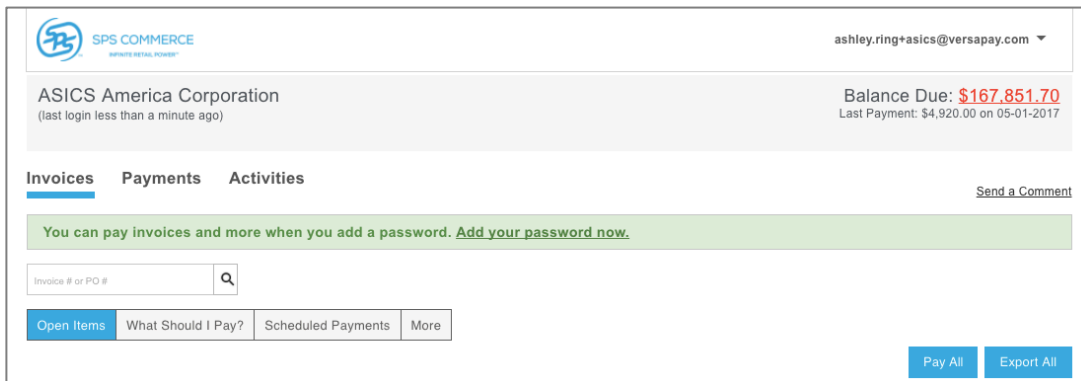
SPS COMMERCE
INFINITE RETAIL POWER™

ashley.ring+asics@versapay.com

ASICS America Corporation
(last login less than a minute ago)

Balance Due: $167,851.70
Last Payment: $4,920.00 on 05-01-2017

Invoices Payments Activities

Send a Comment

You can pay invoices and more when you add a password. Add your password now.

Invoice # or PO #

Open Items What Should I Pay? Scheduled Payments More

Pay All Export All